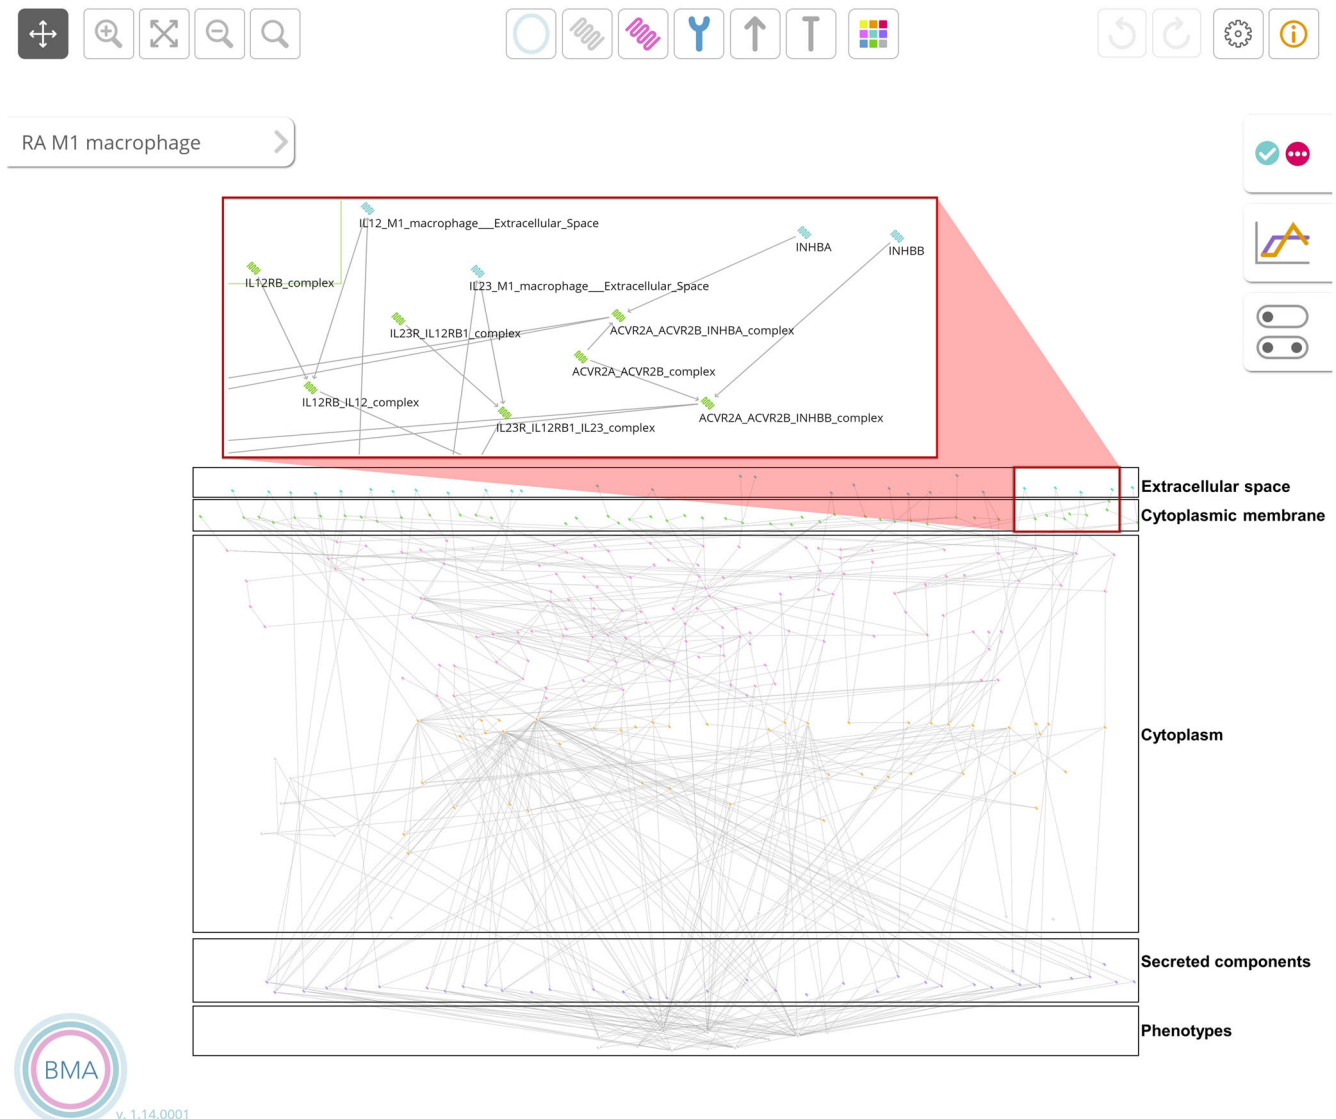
RA M1 macrophage

IL12_M1_macrophage__Extracellular_Space

INHBA

INHBB

IL12RB_complex

IL23_M1_macrophage__Extracellular_Space

IL23R_IL12RB1_complex

ACVR2A_ACVR2B_INHBA_complex

ACVR2A_ACVR2B_complex

IL12RB_IL12_complex

IL23R_IL12RB1_IL23_complex

ACVR2A_ACVR2B_INHBB_complex

Extracellular space

Cytoplasmic membrane

Cytoplasm

Secreted components

Phenotypes

BMA

v. 1.14.0001